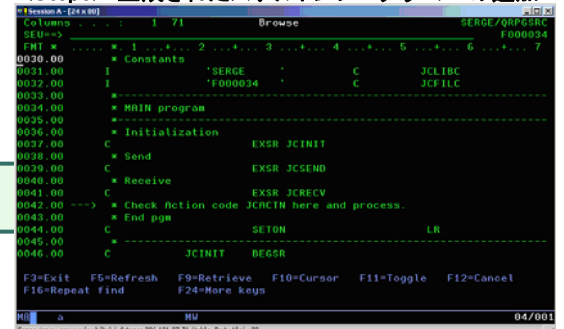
Session A - [24 x 80]

Columns . . . : 1 71 Browse SERGE/QRPGSRC
SEU==> F000034
FMT * ..... *. 1 ...+... 2 ...+... 3 ...+... 4 ...+... 5 ...+... 6 ...+... 7
0030.00 * Constants
0031.00 I 'SERGE ' C JCLIBC
0032.00 I 'F000034 ' C JCFILC
0033.00 *-----------------------------------------------------------
0034.00 * MAIN program
0035.00 *-----------------------------------------------------------
0036.00 * Initialization
0037.00 C EXSR JCINIT
0038.00 * Send
0039.00 C EXSR JCSEND
0040.00 * Receive
0041.00 C EXSR JCRECV
0042.00 ---> * Check Action code JCACTN here and process.
0043.00 * End pgm
0044.00 C SETON LR
0045.00 *-----------------------------------------------------------
0046.00 C JCINIT BEGSR

F3=Exit F5=Refresh F9=Retrieve F10=Cursor F11=Toggle F12=Cancel
F16=Repeat find F24=More keys

MA a MW 04/001